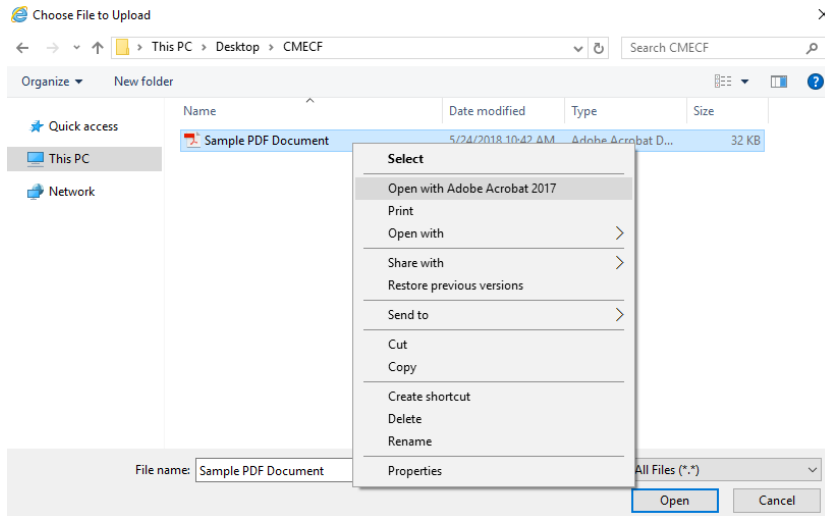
Choose File to Upload

This PC > Desktop > CMECF

Search CMECF

Organize ▾ New folder

Quick access
This PC
Network

| Name | Date modified | Type | Size |
|---|---|---|---|
| Sample PDF Document | 5/24/2018 10:42 AM | Adobe Acrobat D... | 32 KB |

Select
Open with Adobe Acrobat 2017
Print
Open with
Share with
Restore previous versions
Send to
Cut
Copy
Create shortcut
Delete
Rename
Properties

File name: Sample PDF Document

All Files (*.*)

Open
Cancel